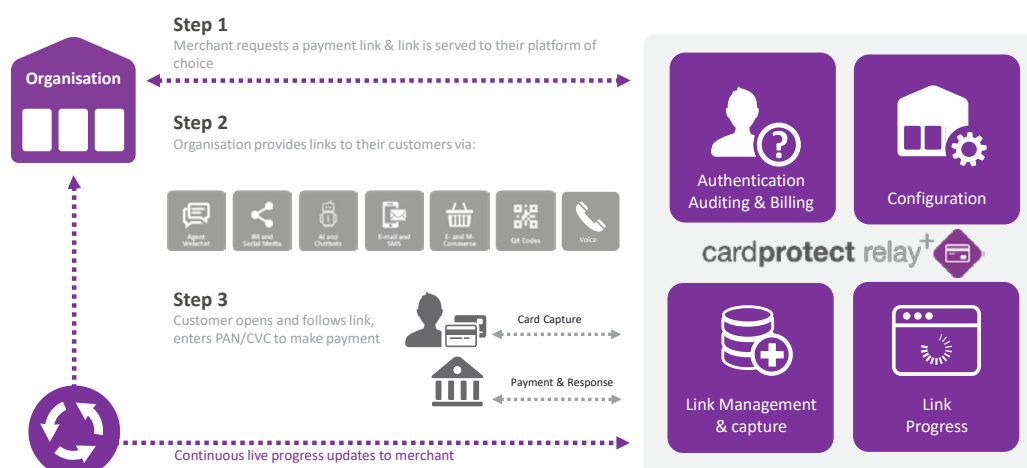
Organisation

Step 1
Merchant requests a payment link & link is served to their platform of choice

Step 2
Organisation provides links to their customers via:

Agent Webchat
IM and Social Media
AI and Chatbots
E-mail and SMS
E- and M-Commerce
QR Codes
Voice

Step 3
Customer opens and follows link, enters PAN/CVC to make payment

Card Capture

Payment & Response

Continuous live progress updates to merchant

Authentication Auditing & Billing

Configuration

cardprotect relay+

Link Management & capture

Link Progress